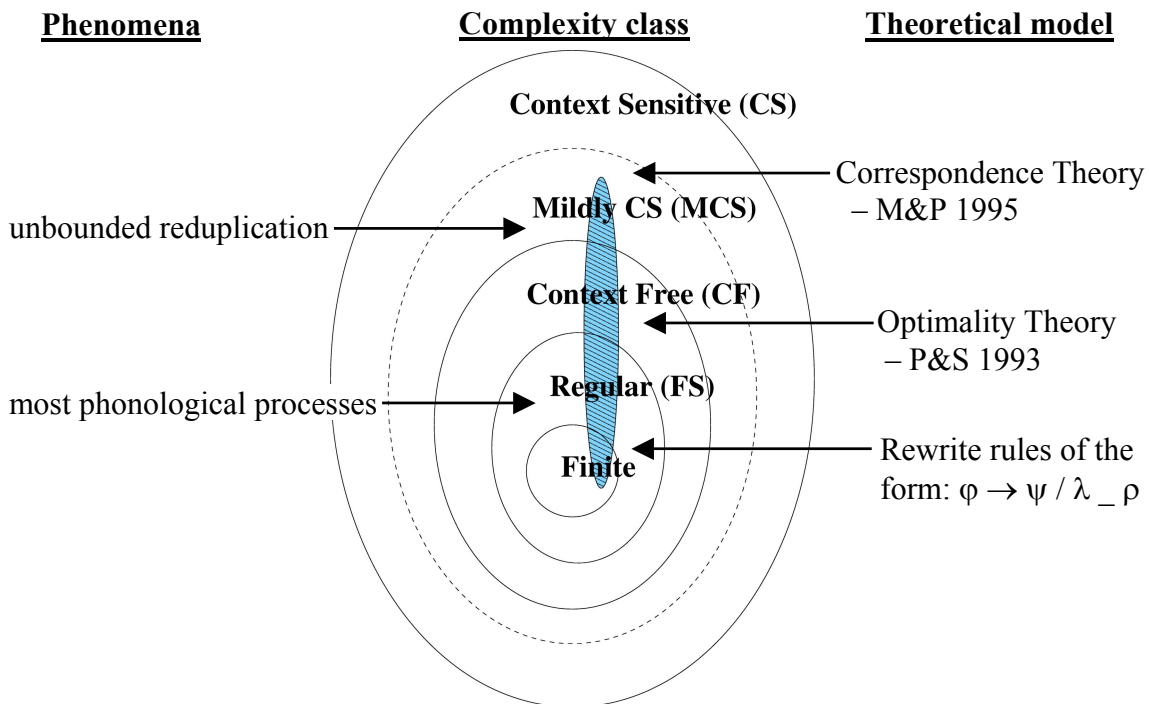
Phenomena

Complexity class

Theoretical model

Context Sensitive (CS)

Correspondence Theory – M&P 1995

unbounded reduplication

Mildly CS (MCS)

Context Free (CF)

Optimality Theory – P&S 1993

most phonological processes

Regular (FS)

Finite

Rewrite rules of the form: $\varphi \rightarrow \psi / \lambda \_ \rho$